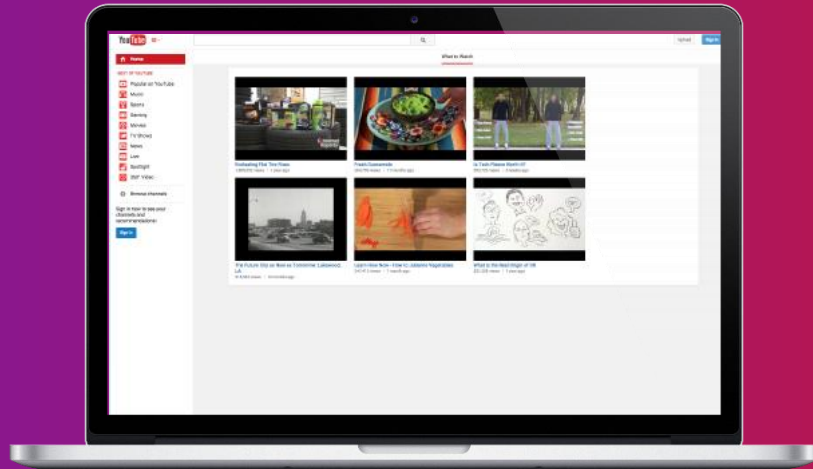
YouTube

Upload Sign in

Home

BEST OF YOUTUBE

Popular on YouTube

Music

Sports

Gaming

Movies

TV Shows

News

Live

Spotlight

360° Video

Browse channels

Sign in now to see your channels and recommendations!

Sign in

What to Watch

Evaluating Flat Tire Fixes
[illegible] views · 1 year ago

Fresh Guacamole
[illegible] views · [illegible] ago

Is Tech Fitness Worth It?
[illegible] views · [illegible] ago

The Future Out on Now on Tomorrow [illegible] LA
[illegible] views · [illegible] ago

Learn How Now - How to Julienne Vegetables
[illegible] views · 1 month ago

What is the Real Origin of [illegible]
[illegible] views · 1 year ago